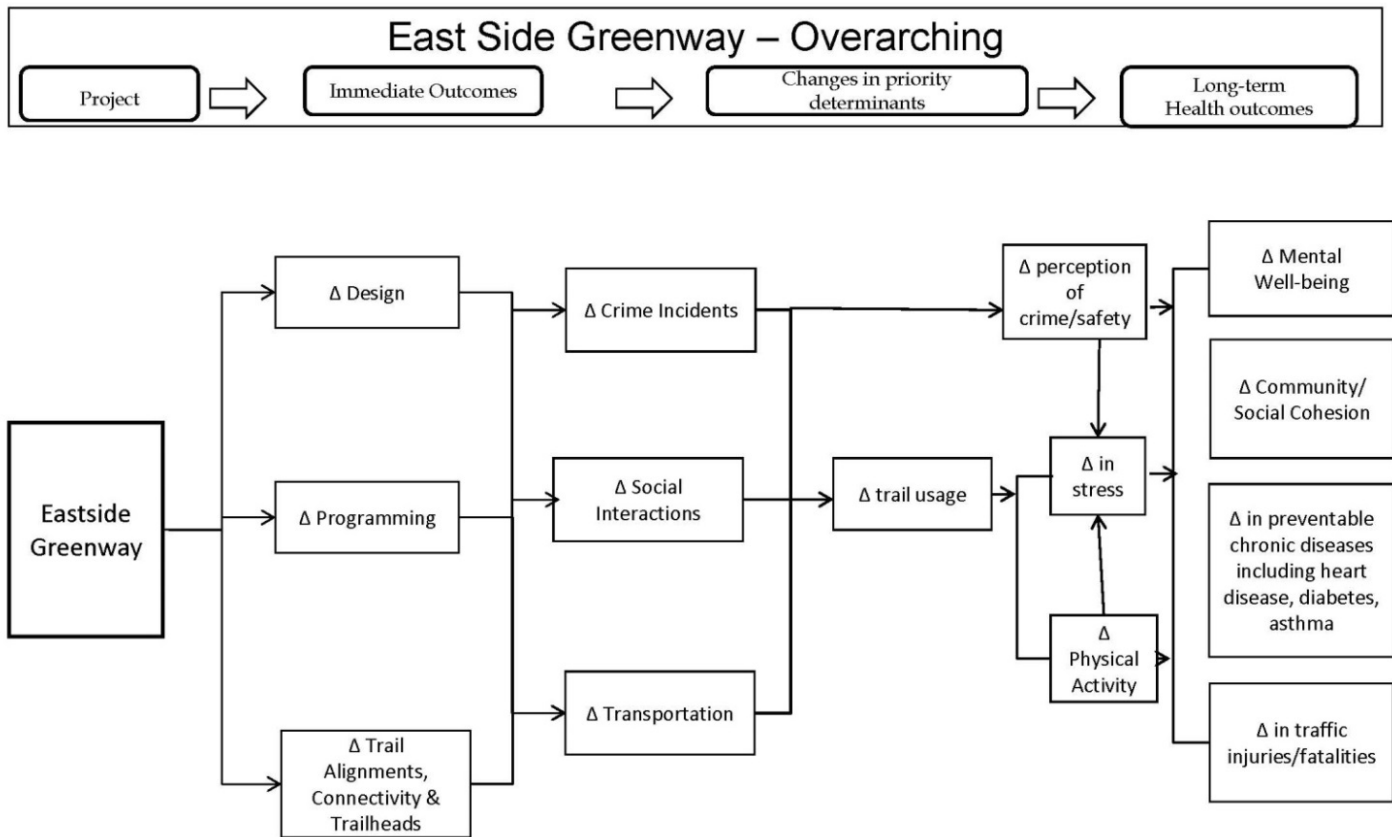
East Side Greenway – Overarching

Project

Immediate Outcomes

Changes in priority determinants

Long-term Health outcomes

Eastside Greenway

Δ Design

Δ Programming

Δ Trail Alignments, Connectivity & Trailheads

Δ Crime Incidents

Δ Social Interactions

Δ Transportation

Δ trail usage

Δ perception of crime/safety

Δ in stress

Δ Physical Activity

Δ Mental Well-being

Δ Community/ Social Cohesion

Δ in preventable chronic diseases including heart disease, diabetes, asthma

Δ in traffic injuries/fatalities